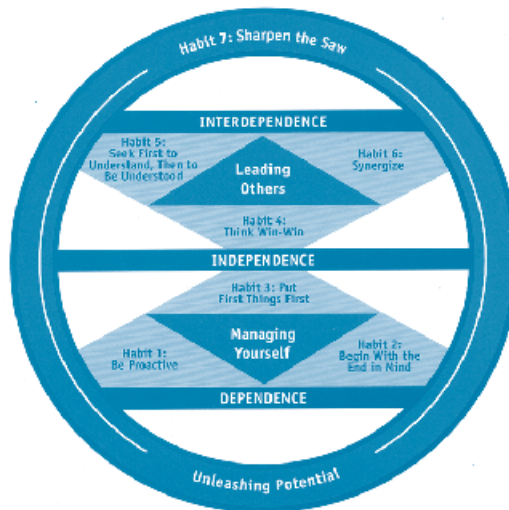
Habit 7: Sharpen the Saw

INTERDEPENDENCE

Habit 5: Seek First to Understand, Then to Be Understood

Leading Others

Habit 6: Synergize

Habit 4: Think Win-Win

INDEPENDENCE

Habit 3: Put First Things First

Managing Yourself

Habit 1: Be Proactive

Habit 2: Begin With the End in Mind

DEPENDENCE

Unleashing Potential